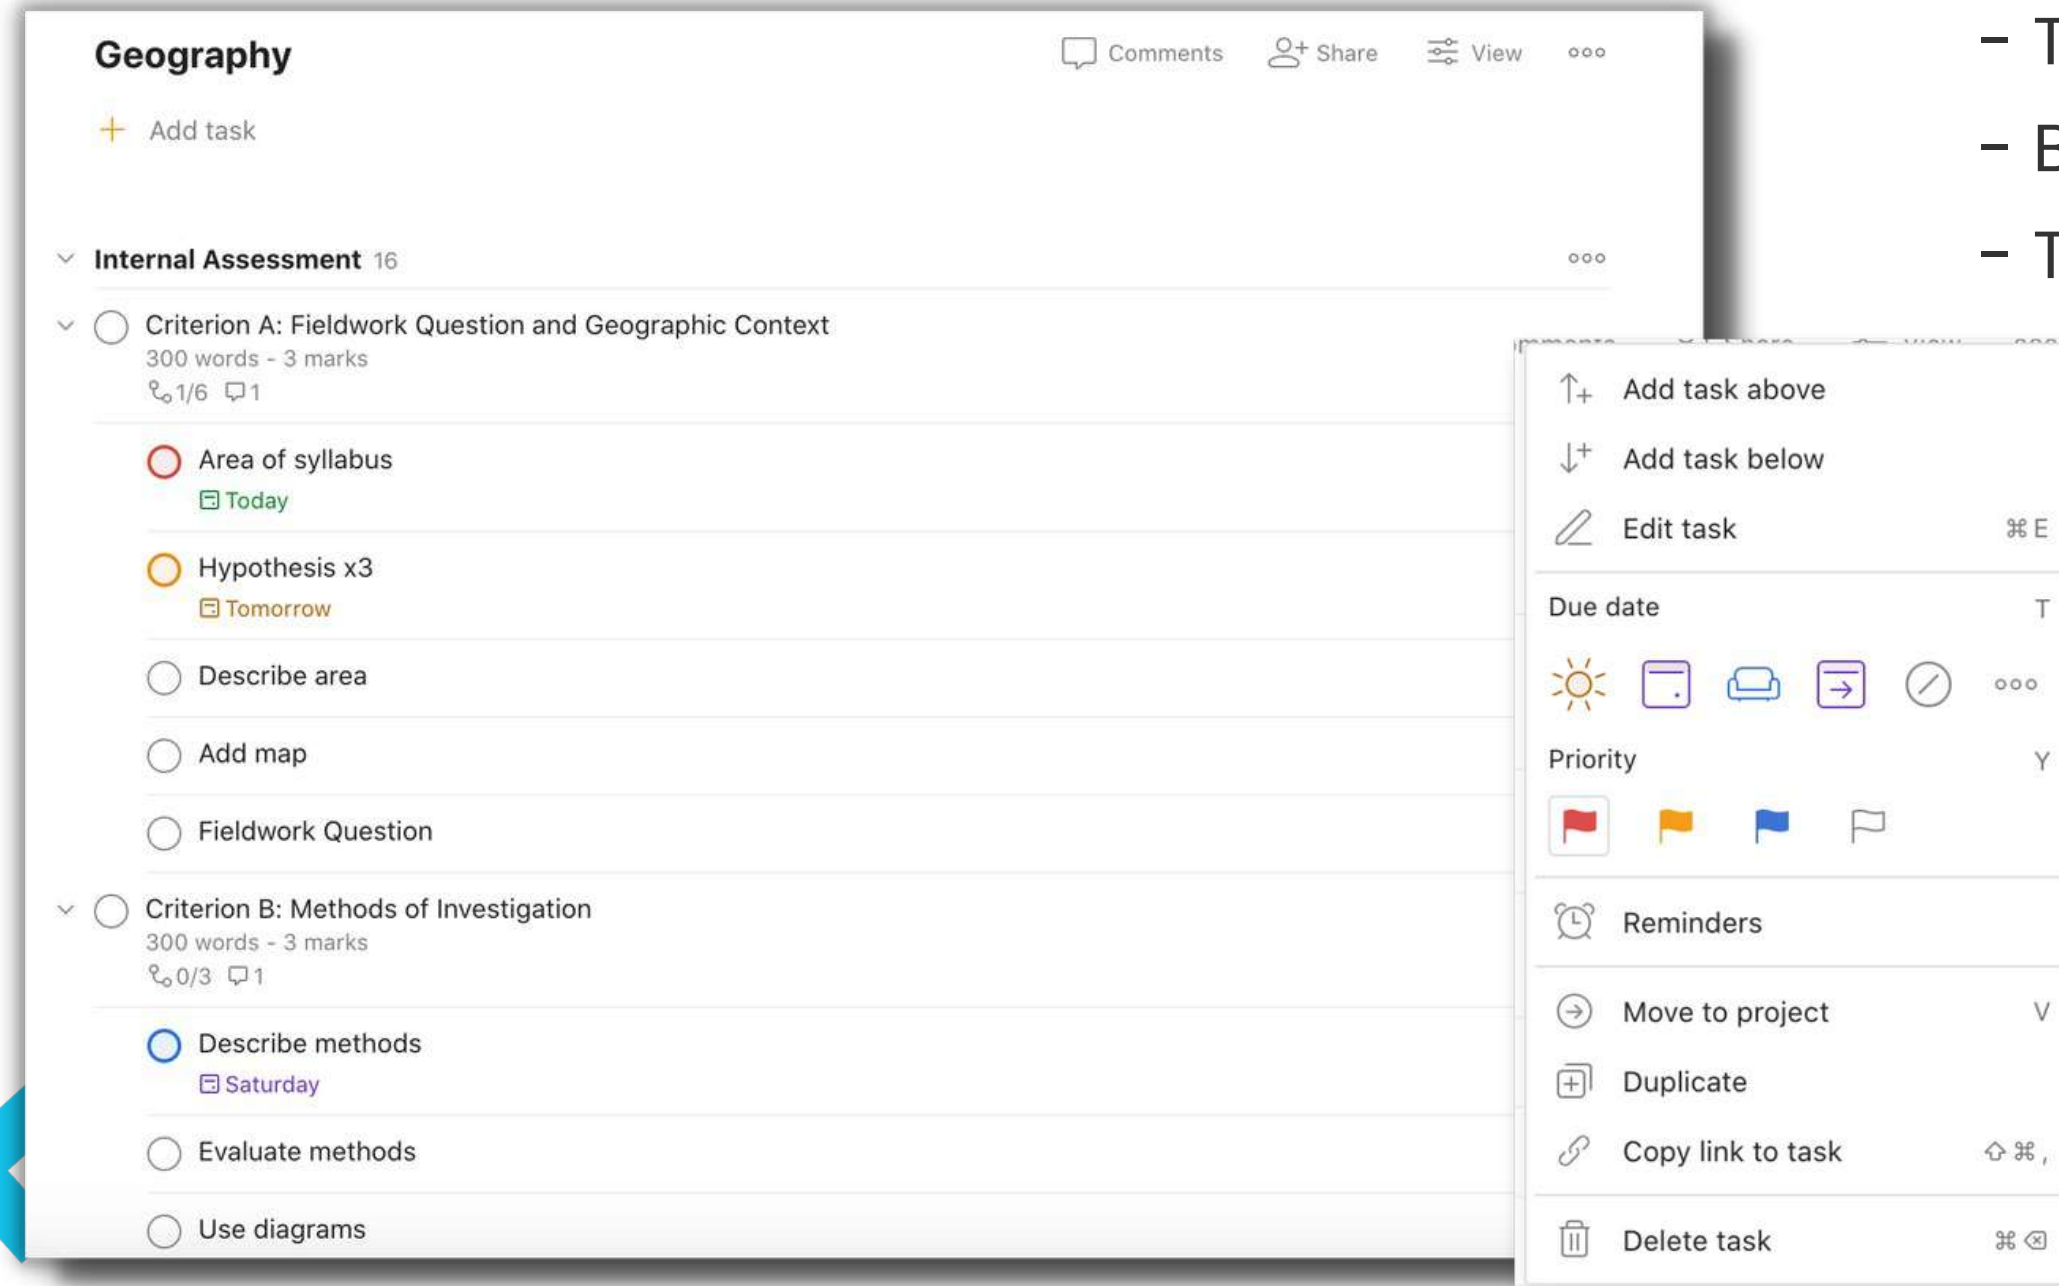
Geography

Comments Share View ooo

+ Add task

Internal Assessment 16

ooo

Criterion A: Fieldwork Question and Geographic Context
300 words - 3 marks
1/6 1

Area of syllabus
Today

Hypothesis x3
Tomorrow

Describe area

Add map

Fieldwork Question

Criterion B: Methods of Investigation
300 words - 3 marks
0/3 1

Describe methods
Saturday

Evaluate methods

Use diagrams

Add task above

Add task below

Edit task ⌘E

Due date T

ooo

Priority Y

Reminders

Move to project V

Duplicate

Copy link to task ⇧⌘,

Delete task ⌘⌫

- T

- E

- T